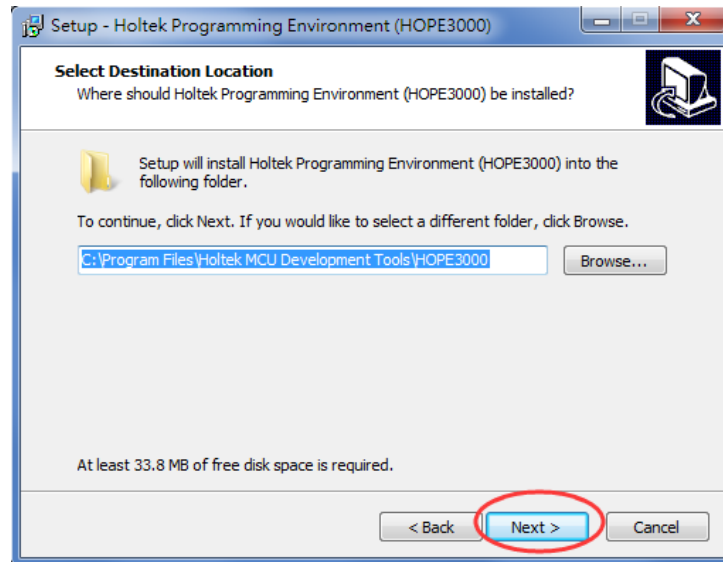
Setup - Holtek Programming Environment (HOPE3000)

Select Destination Location
Where should Holtek Programming Environment (HOPE3000) be installed?

Setup will install Holtek Programming Environment (HOPE3000) into the following folder.

To continue, click Next. If you would like to select a different folder, click Browse.

C:\Program Files\Holtek MCU Development Tools\HOPE3000

Browse...

At least 33.8 MB of free disk space is required.

< Back

Next >

Cancel